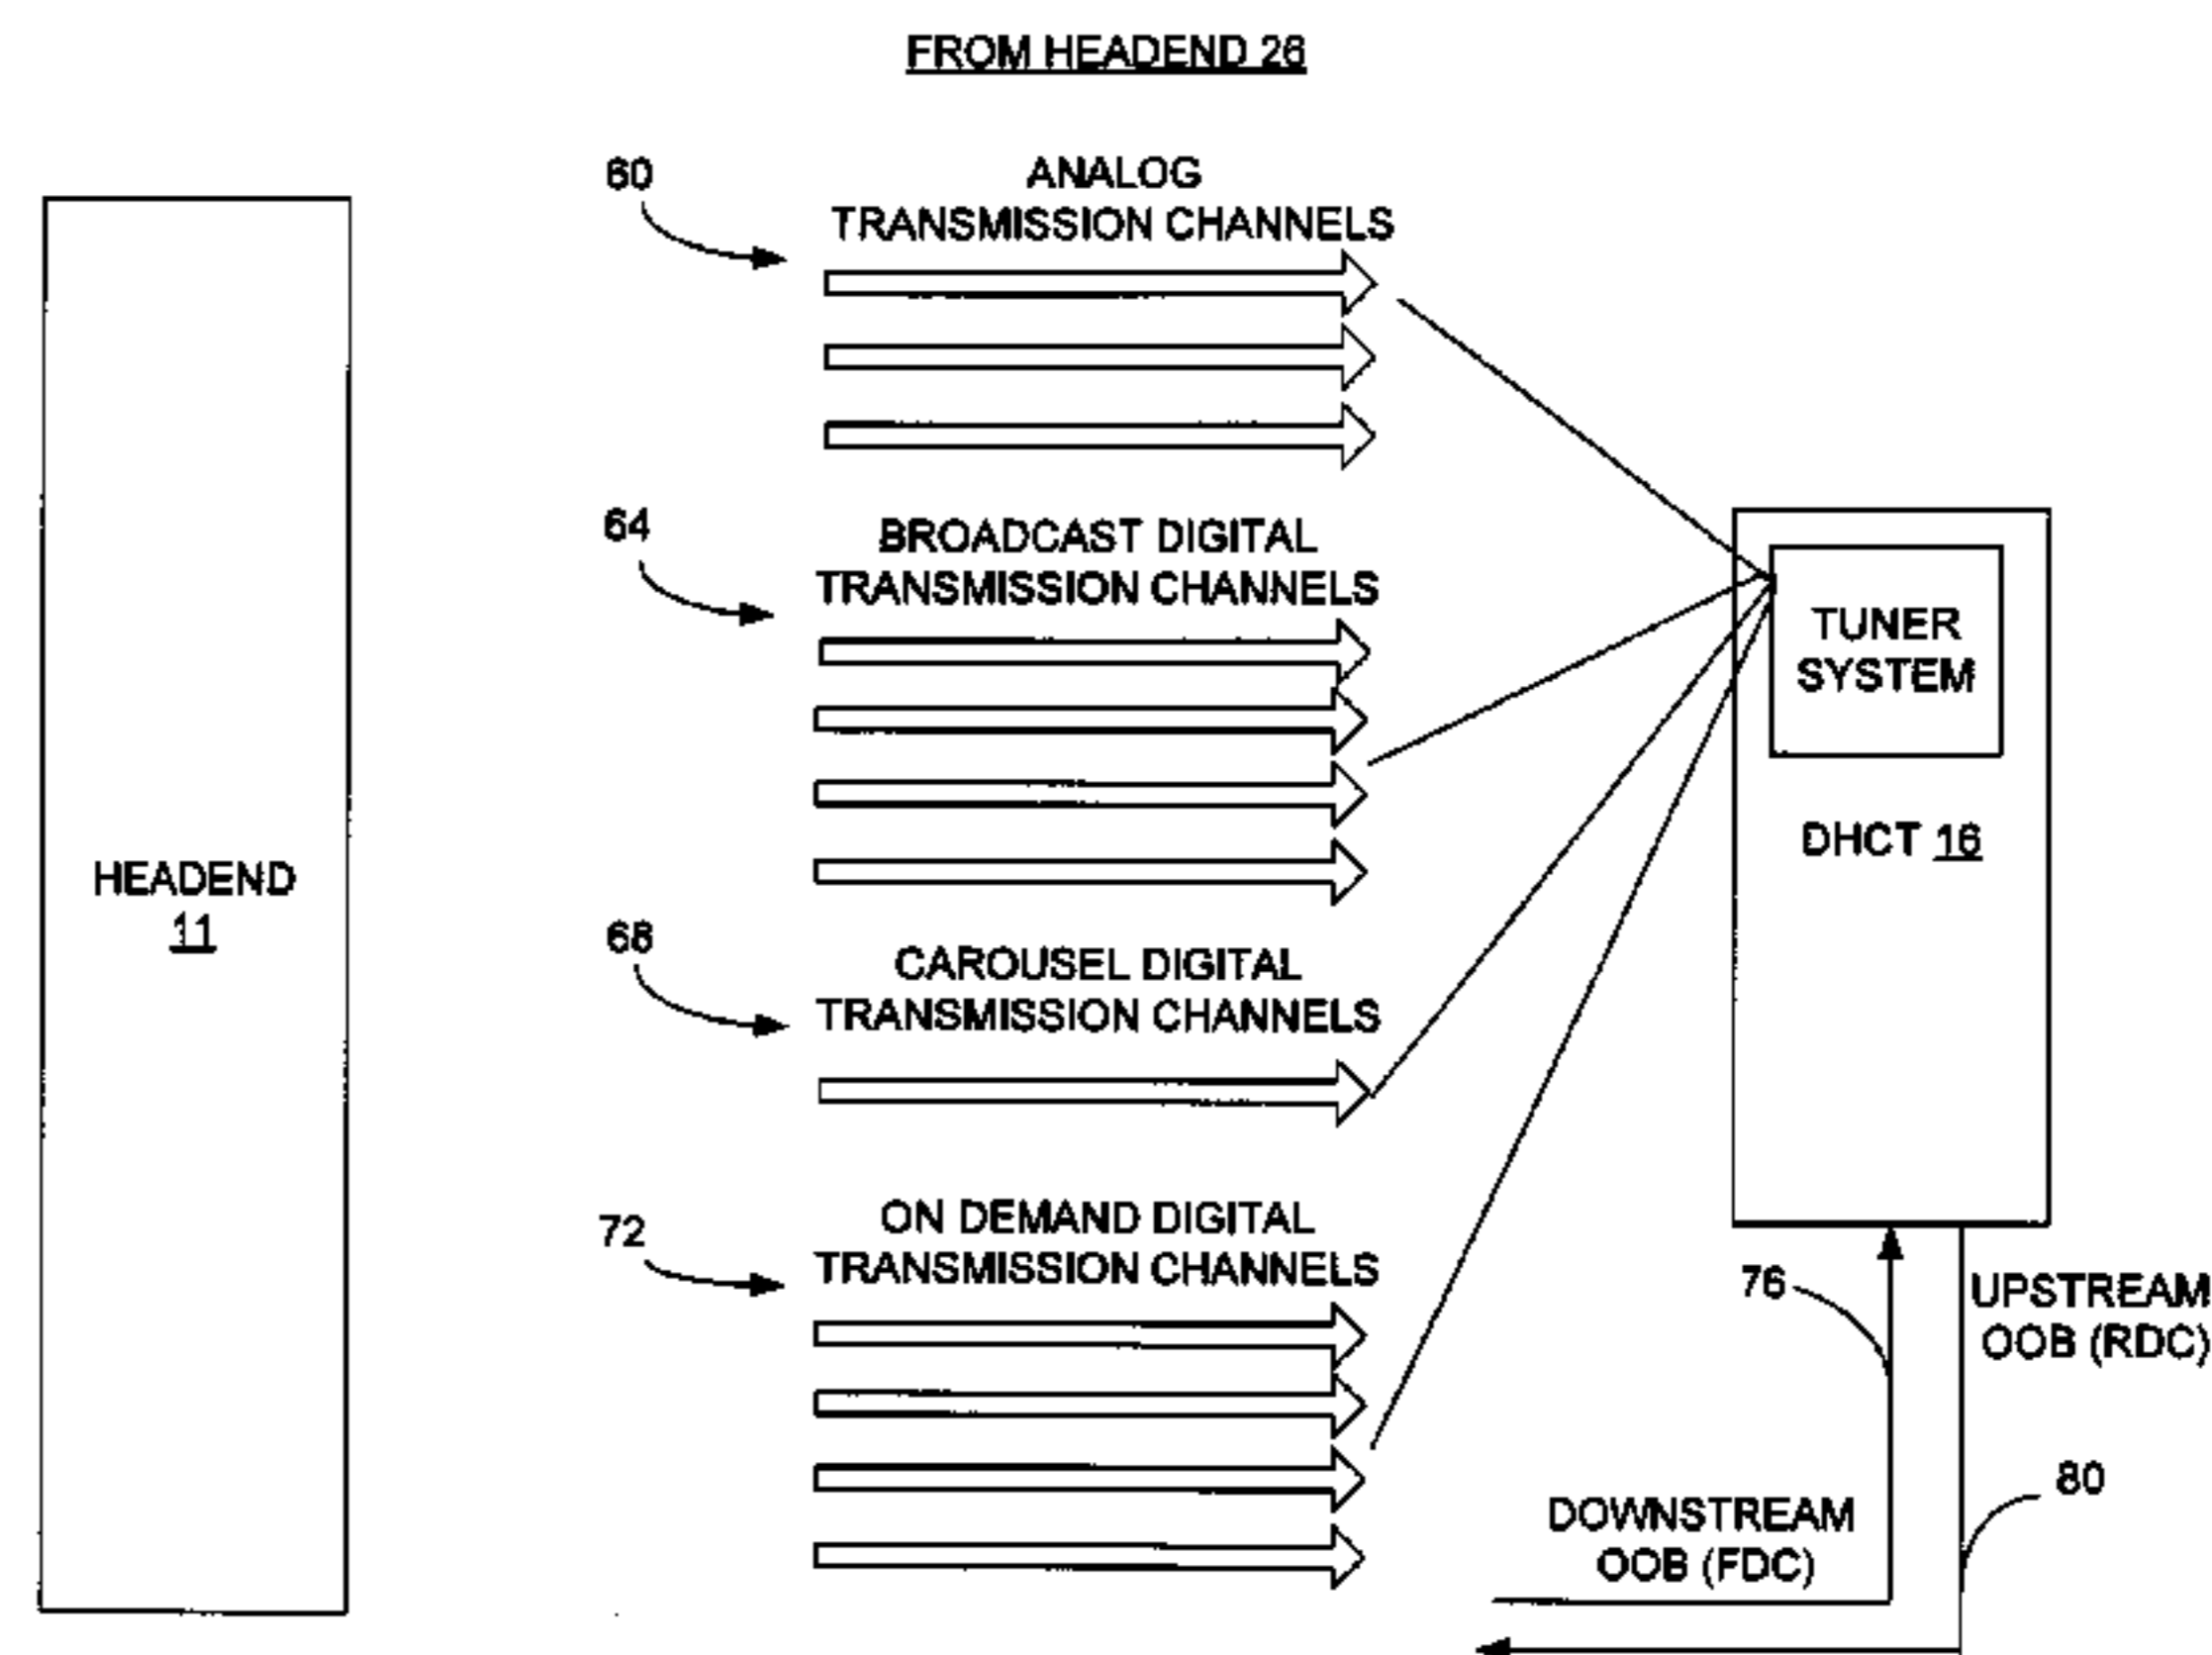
FROM HEADEND 26

HEADEND
11

60
ANALOG TRANSMISSION CHANNELS

64
BROADCAST DIGITAL TRANSMISSION CHANNELS

68
CAROUSEL DIGITAL TRANSMISSION CHANNELS

72
ON DEMAND DIGITAL TRANSMISSION CHANNELS

TUNER SYSTEM

DHCT 16

76

UPSTREAM OOB (RDC)

80

DOWNSTREAM OOB (FDC)